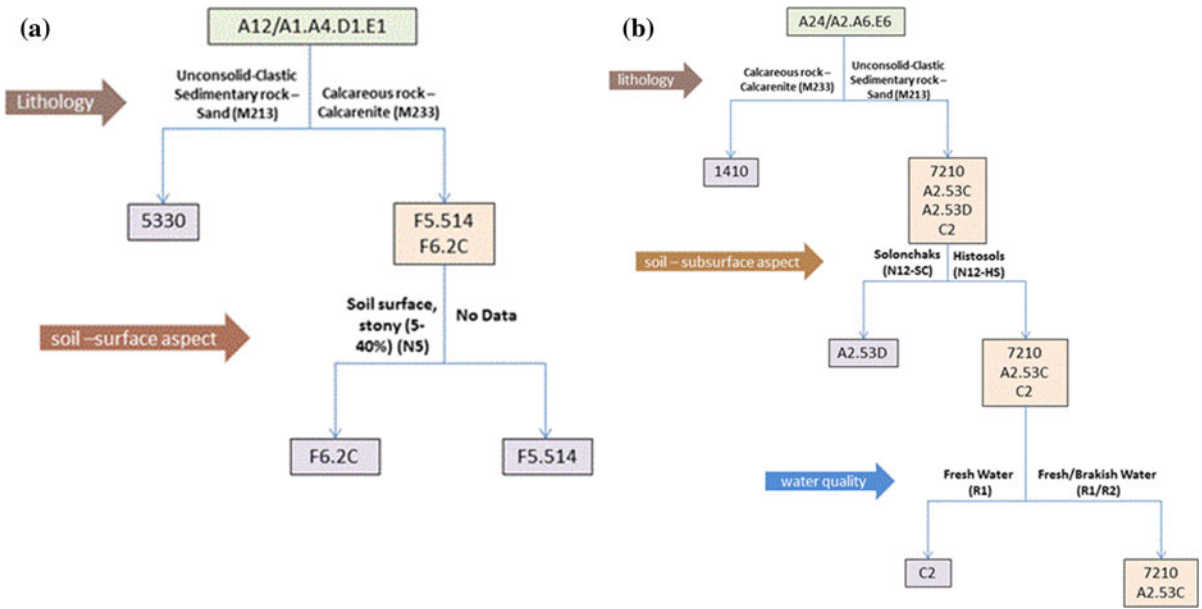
(a)

A12/A1.A4.D1.E1

Lithology

Unconsolid-Clastic Sedimentary rock – Sand (M213)

Calcareous rock – Calcarenite (M233)

5330

F5.514
F6.2C

soil –surface aspect

Soil surface, stony (5-40%) (N5)

No Data

F6.2C

F5.514

(b)

A24/A2.A6.E6

lithology

Calcareous rock – Calcarenite (M233)

Unconsolid-Clastic Sedimentary rock – Sand (M213)

1410

7210
A2.53C
A2.53D
C2

soil – subsurface aspect

Solonchaks (N12-SC)

Histosols (N12-HS)

A2.53D

7210
A2.53C
C2

water quality

Fresh Water (R1)

Fresh/Brakish Water (R1/R2)

C2

7210
A2.53C